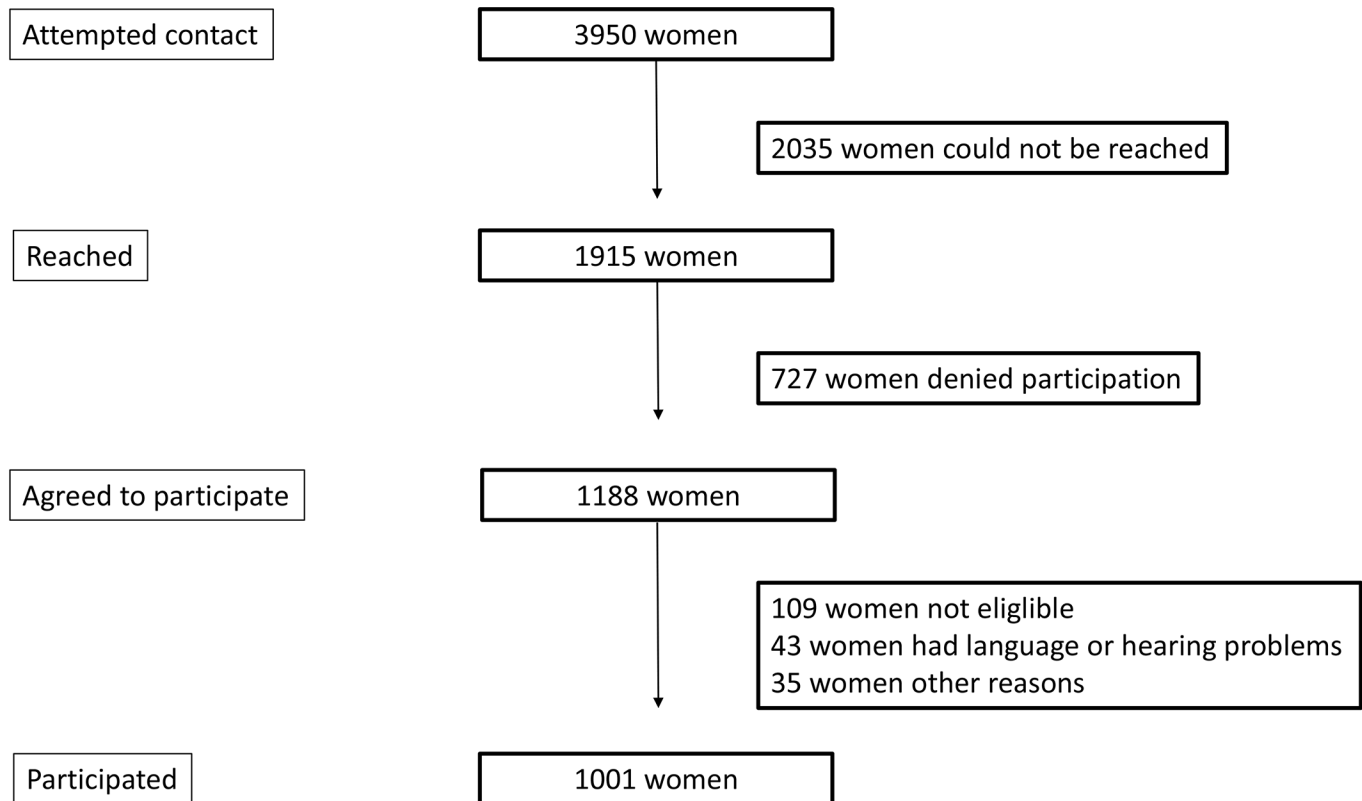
Attempted contact

3950 women

2035 women could not be reached

Reached

1915 women

727 women denied participation

Agreed to participate

1188 women

109 women not eliglible
43 women had language or hearing problems
35 women other reasons

Participated

1001 women